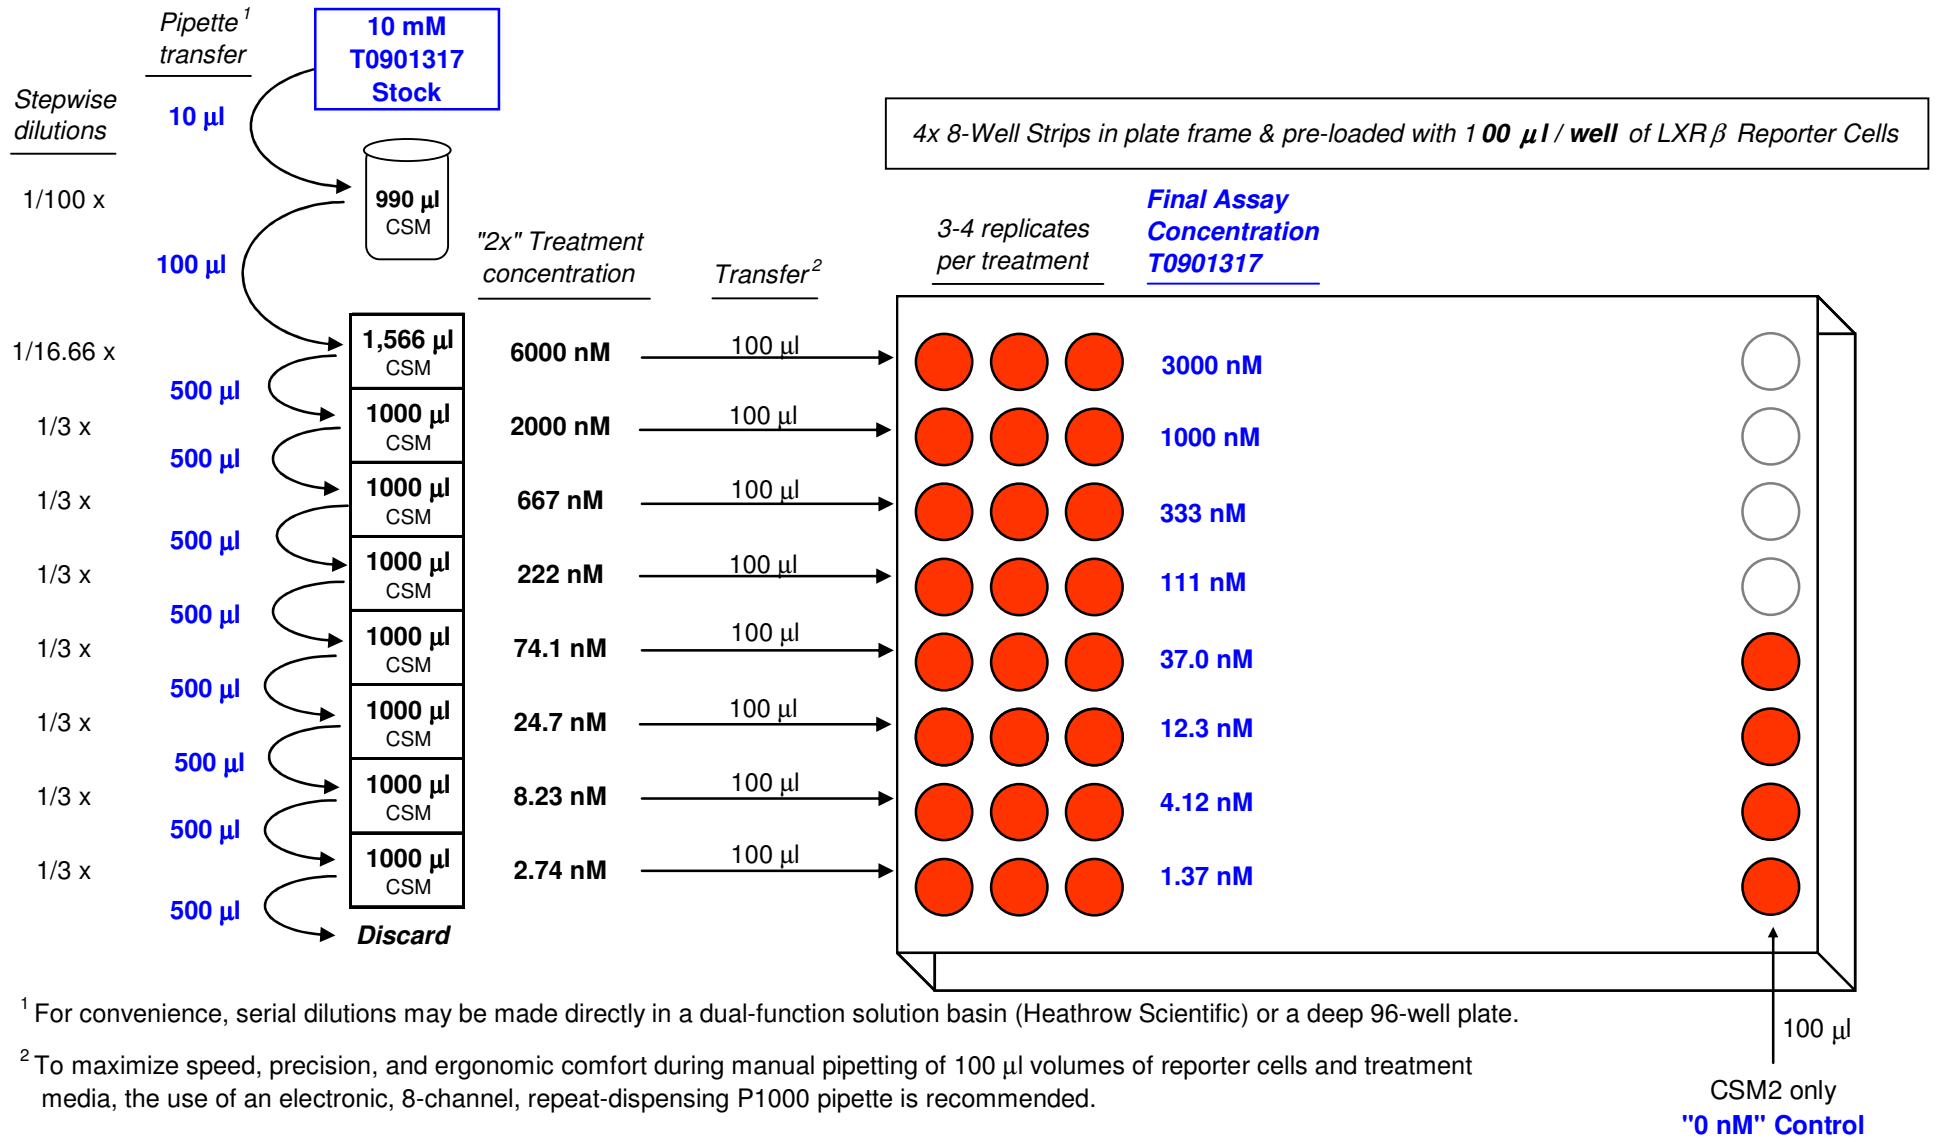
Pipette $^1$ transfer

10 mM T0901317 Stock

Stepwise dilutions

10 µl

4x 8-Well Strips in plate frame & pre-loaded with 100 µl / well of LXRβ Reporter Cells

1/100 x

990 µl CSM

100 µl

"2x" Treatment concentration

Transfer$^2$

3-4 replicates per treatment

Final Assay Concentration T0901317

1/16.66 x

1,566 µl CSM

6000 nM

100 µl

3000 nM

500 µl

1/3 x

1000 µl CSM

2000 nM

100 µl

1000 nM

500 µl

1/3 x

1000 µl CSM

667 nM

100 µl

333 nM

500 µl

1/3 x

1000 µl CSM

222 nM

100 µl

111 nM

500 µl

1/3 x

1000 µl CSM

74.1 nM

100 µl

37.0 nM

500 µl

1/3 x

1000 µl CSM

24.7 nM

100 µl

12.3 nM

500 µl

1/3 x

1000 µl CSM

8.23 nM

100 µl

4.12 nM

500 µl

1/3 x

1000 µl CSM

2.74 nM

100 µl

1.37 nM

500 µl

Discard

$^1$ For convenience, serial dilutions may be made directly in a dual-function solution basin (Heathrow Scientific) or a deep 96-well plate.

$^2$ To maximize speed, precision, and ergonomic comfort during manual pipetting of 100 µl volumes of reporter cells and treatment media, the use of an electronic, 8-channel, repeat-dispensing P1000 pipette is recommended.

100 µl

CSM2 only

"0 nM" Control